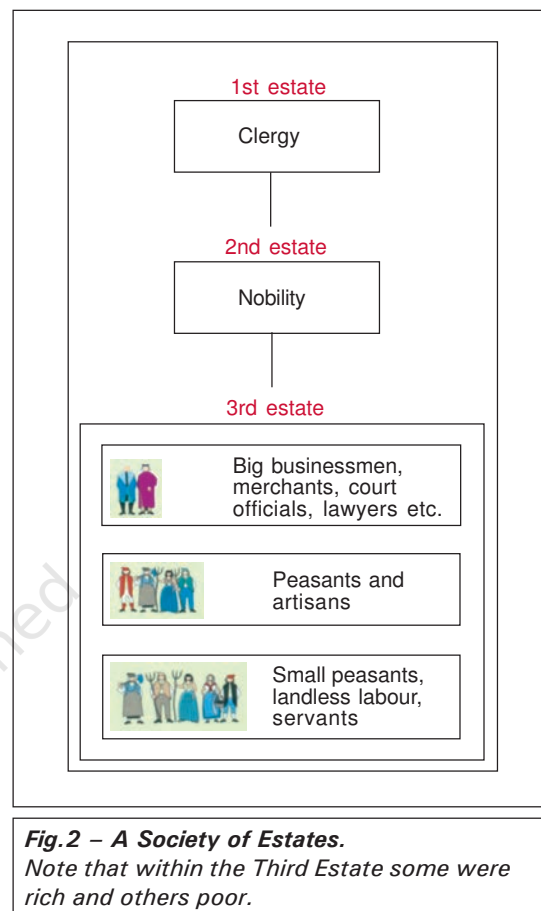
1st estate

Clergy

2nd estate

Nobility

3rd estate

Big businessmen, merchants, court officials, lawyers etc.

Peasants and artisans

Small peasants, landless labour, servants

*Fig.2 – A Society of Estates.*
*Note that within the Third Estate some were rich and others poor.*